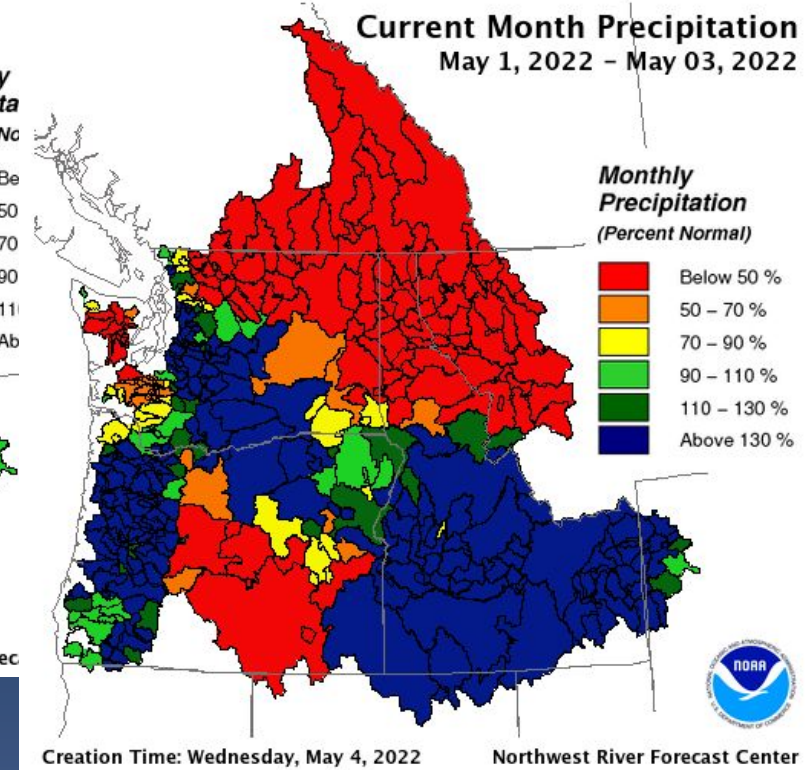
y
ta
No

Be
50
70
90
110
Ab

ec

Current Month Precipitation
May 1, 2022 - May 03, 2022

Monthly
Precipitation
(Percent Normal)

Below 50 %
50 – 70 %
70 – 90 %
90 – 110 %
110 – 130 %
Above 130 %

NOAA
NATIONAL OCEANIC AND ATMOSPHERIC ADMINISTRATION
U.S. DEPARTMENT OF COMMERCE

Creation Time: Wednesday, May 4, 2022

Northwest River Forecast Center